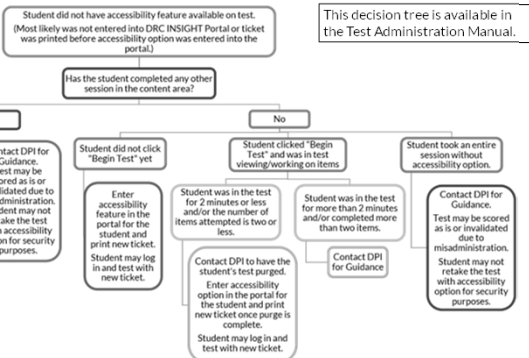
Student did not have accessibility feature available on test.
(Most likely was not entered into DRC INSIGHT Portal or ticket was printed before accessibility option was entered into the portal.)

This decision tree is available in the Test Administration Manual.

Has the student completed any other session in the content area?

No

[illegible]ntact DPI for Guidance. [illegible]est may be scored as is or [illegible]validated due to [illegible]administration. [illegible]dent may not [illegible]ake the test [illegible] accessibility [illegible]on for security purposes.

Student did not click "Begin Test" yet

Enter accessibility feature in the portal for the student and print new ticket.

Student may log in and test with new ticket.

Student clicked "Begin Test" and was in test viewing/working on items

Student was in the test for 2 minutes or less and/or the number of items attempted is two or less.

Contact DPI to have the student's test purged.

Enter accessibility option in the portal for the student and print new ticket once purge is complete.

Student may log in and test with new ticket.

Student was in the test for more than 2 minutes and/or completed more than two items.

Contact DPI for Guidance

Student took an entire session without accessibility option.

Contact DPI for Guidance.

Test may be scored as is or invalidated due to misadministration.

Student may not retake the test with accessibility option for security purposes.